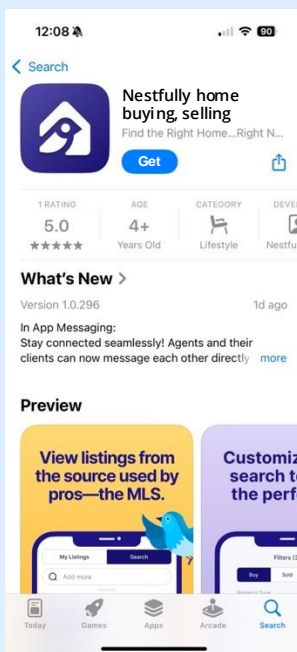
12:08

90

< Search

Nestfully home buying, selling

Find the Right Home...Right N...

Get

1 RATING
5.0
★★★★★

AGE
4+
Years Old

CATEGORY
Lifestyle

DEVE
Nestfu

What's New >

Version 1.0.296

1d ago

In App Messaging:
Stay connected seamlessly! Agents and their clients can now message each other directly more

Preview

View listings from the source used by pros—the MLS.

My Listings
Search
Add more

Customiz search t the perf

Filters (
Buy
Sold

Today
Games
Apps
Arcade
Search